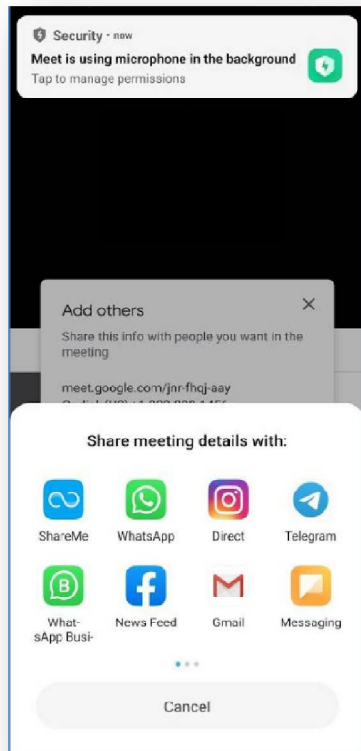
Security • now
Meet is using microphone in the background
Tap to manage permissions

Add others
×
Share this info with people you want in the meeting

meet.google.com/jnr-fhqj-aay
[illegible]

Share meeting details with:

ShareMe
WhatsApp
Direct
Telegram

WhatsApp Busi-
News Feed
Gmail
Messaging

Cancel